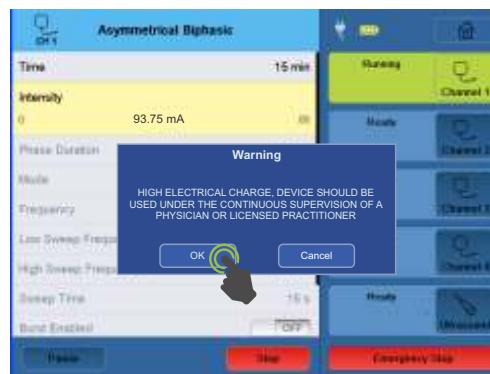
CH 1

Asymmetrical Biphasic

Time

15 min

Intensity

0

93.75 mA

Phase Duration

Mode

Frequency

Low Sweep Freque

High Sweep Freque

Sweep Time

16 s

Burst Enabled

OFF

Pause

Stop

Warning

HIGH ELECTRICAL CHARGE, DEVICE SHOULD BE USED UNDER THE CONTINUOUS SUPERVISION OF A PHYSICIAN OR LICENSED PRACTITIONER

OK

Cancel

Running

Channel 1

Ready

Channel 2

Channel 3

Channel 4

Ready

Ultrasound

Emergency Stop